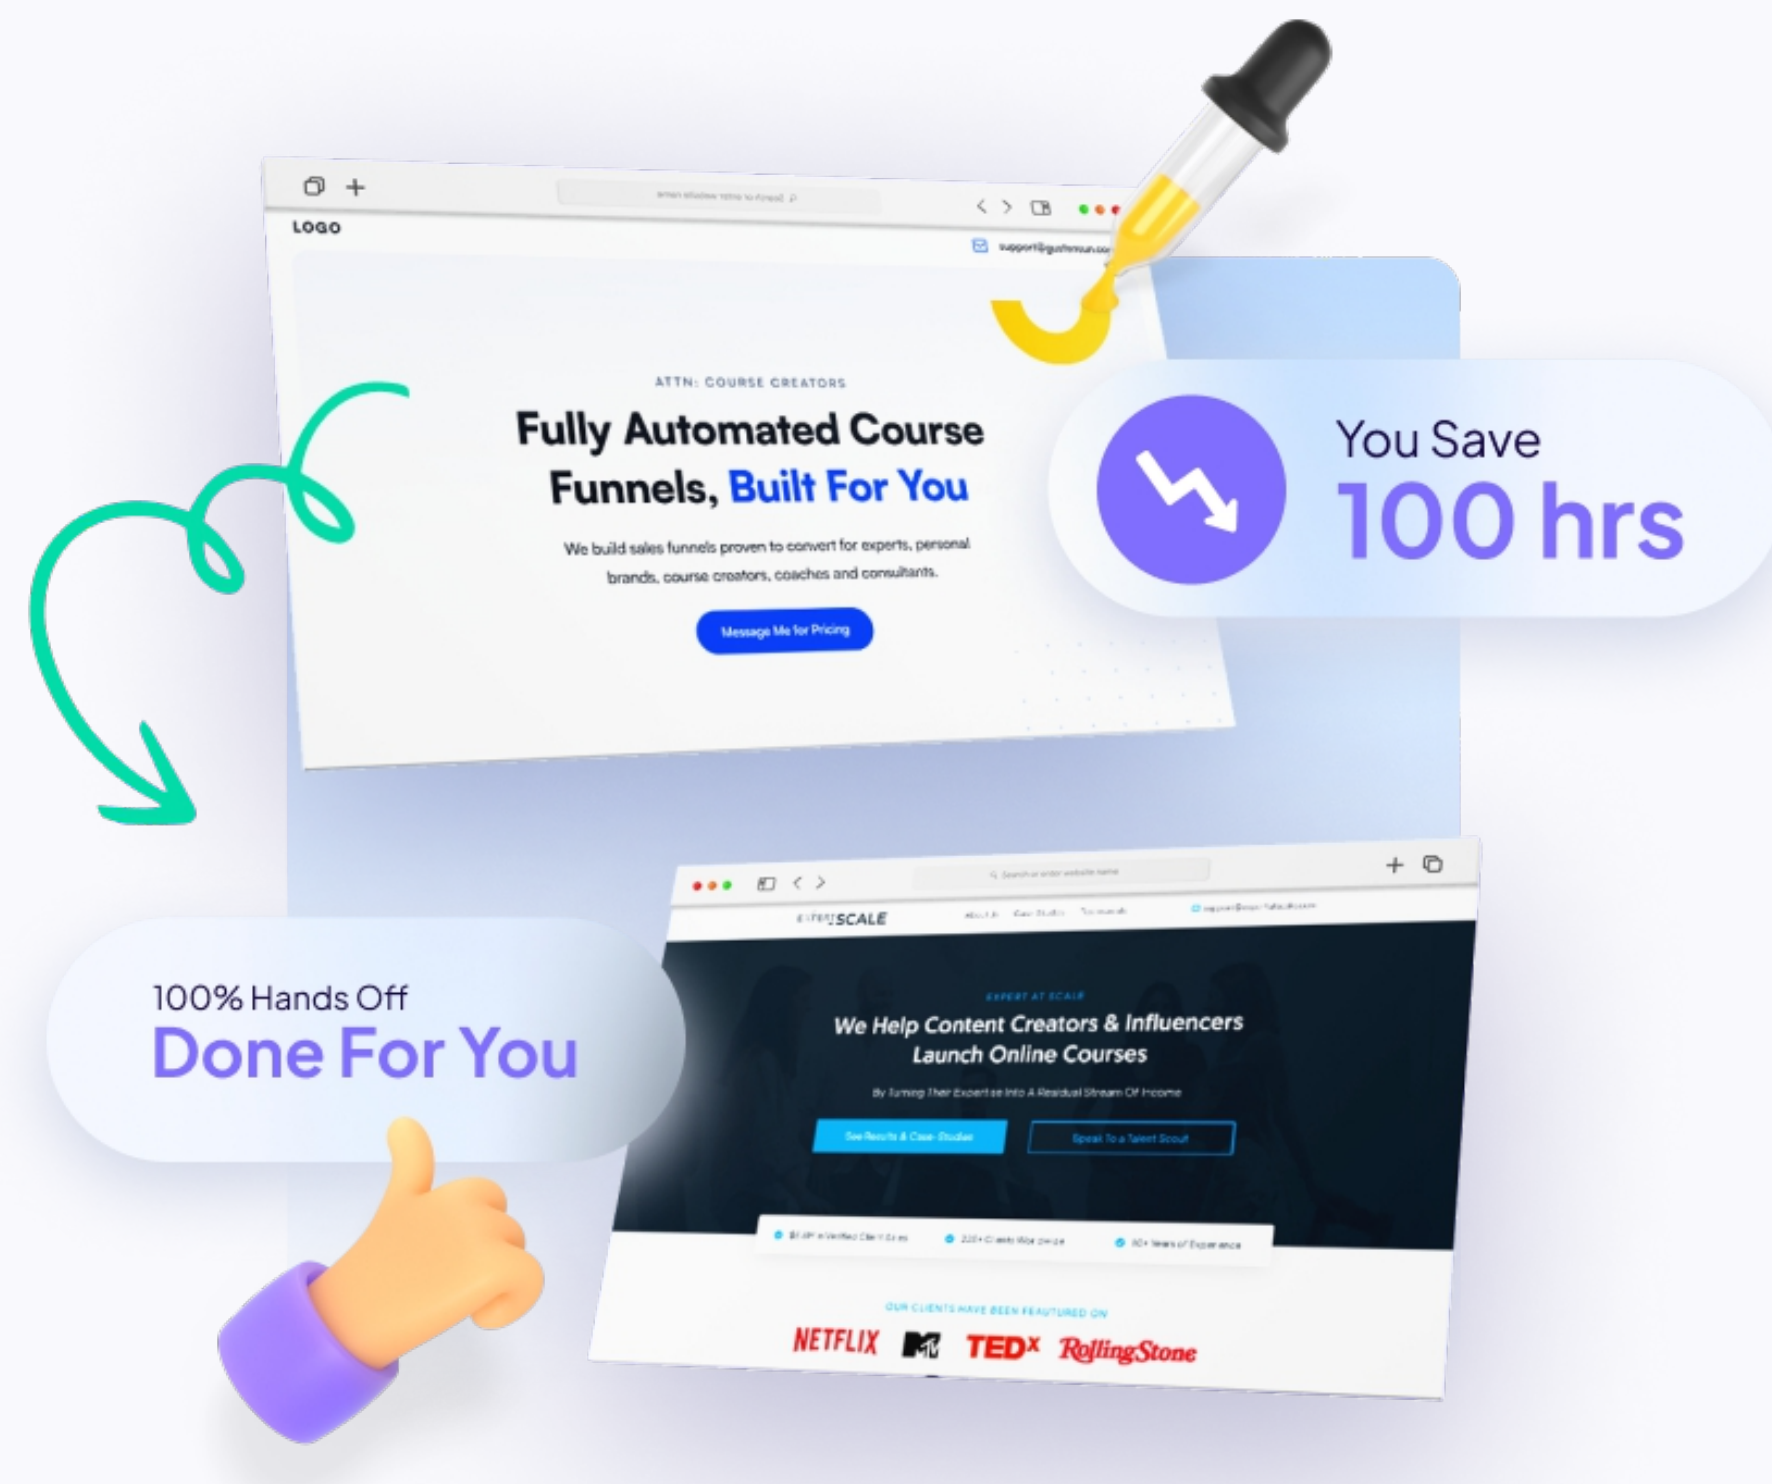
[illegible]

LOGO

support@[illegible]

ATTN: COURSE CREATORS

Fully Automated Course Funnels, Built For You

We build sales funnels proven to convert for experts, personal brands, course creators, coaches and consultants.

Message Me for Pricing

You Save
100 hrs

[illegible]

EXPERT SCALE

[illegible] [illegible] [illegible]

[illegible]

EXPERT AT SCALE

We Help Content Creators & Influencers Launch Online Courses

By Turning Their Expertise Into A Residual Stream Of Income

See Results & Case Studies

Speak To a Talent Scout

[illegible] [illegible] 10+ Years of Experience

OUR CLIENTS HAVE BEEN FEATURED ON

NETFLIX MTV TEDx RollingStone

100% Hands Off
Done For You